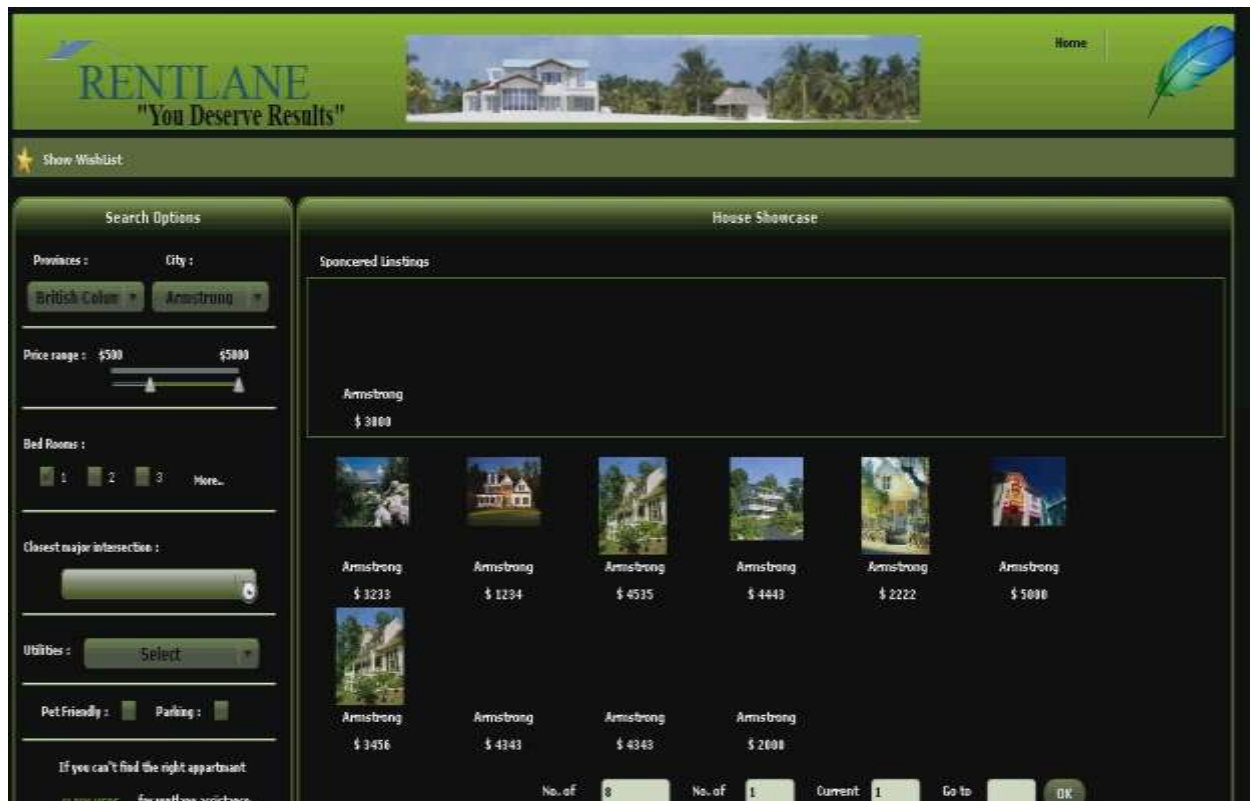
RENTLANE
"You Deserve Results"

Home

Show WishList

Search Options

Provinces : City :

British Colum Armstrong

Price range : $500 $5000

Bed Rooms :

1 2 3 More..

Closest major intersection :

Utilities : Select

Pet Friendly : Parking :

If you can't find the right appartmant

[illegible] for rentlane assistance

House Showcase

Sponcered Linstings

Armstrong
$ 3000

Armstrong
$ 3233

Armstrong
$ 1234

Armstrong
$ 4535

Armstrong
$ 4443

Armstrong
$ 2222

Armstrong
$ 5000

Armstrong
$ 3456

Armstrong
$ 4343

Armstrong
$ 4343

Armstrong
$ 2000

No. of 8 No. of 1 Current 1 Go to OK